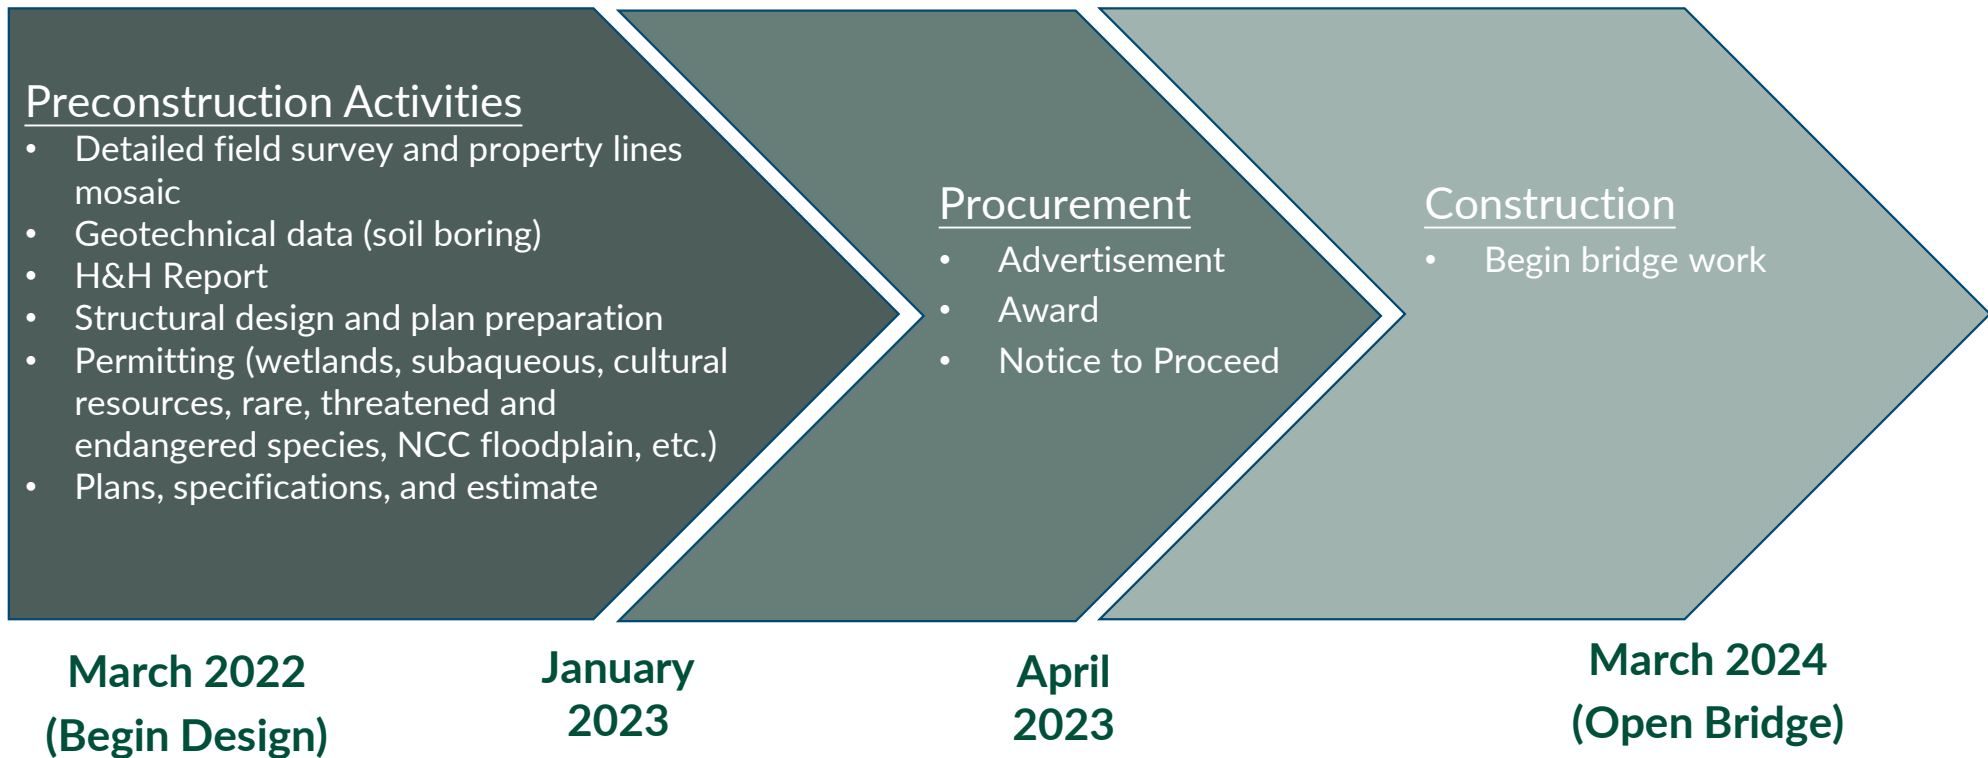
Preconstruction Activities

- Detailed field survey and property lines mosaic
- Geotechnical data (soil boring)
- H&H Report
- Structural design and plan preparation
- Permitting (wetlands, subaqueous, cultural resources, rare, threatened and endangered species, NCC floodplain, etc.)
- Plans, specifications, and estimate

Procurement

- Advertisement
- Award
- Notice to Proceed

Construction

- Begin bridge work

March 2022
(Begin Design)

January
2023

April
2023

March 2024
(Open Bridge)